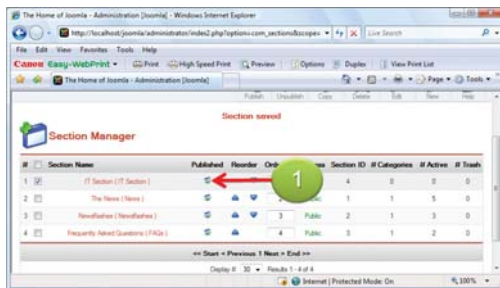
The Home of Joomla - Administration [Joomla] - Windows Internet Explorer

http://localhost/joomla/administrator/index2.php?option=com_sections&scope= Live Search

File Edit View Favorites Tools Help

Canon Easy-WebPrint Print High Speed Print Preview Options Duplex View Print List

The Home of Joomla - Administration [Joomla] Page Tools

Publish Unpublish Copy Delete Edit New Help

Section saved

Section Manager

| # | | Section Name | Published | Reorder | Order | Access | Section ID | # Categories | # Active | # Trash |
|---|---|---|---|---|---|---|---|---|---|---|
| 1 | ☑ | IT Section ( IT Section ) | | | | | 4 | 0 | 0 | 0 |
| 2 | ☐ | The News ( News ) | | | 2 | Public | 1 | 1 | 5 | 0 |
| 3 | ☐ | Newsflashes ( Newsflashes ) | | | 3 | Public | 2 | 1 | 3 | 0 |
| 4 | ☐ | Frequently Asked Questions ( FAQs ) | | | 4 | Public | 3 | 1 | 2 | 0 |

1

<< Start < Previous 1 Next > End >>

Display # 30 Results 1 - 4 of 4

Internet | Protected Mode: On 100%